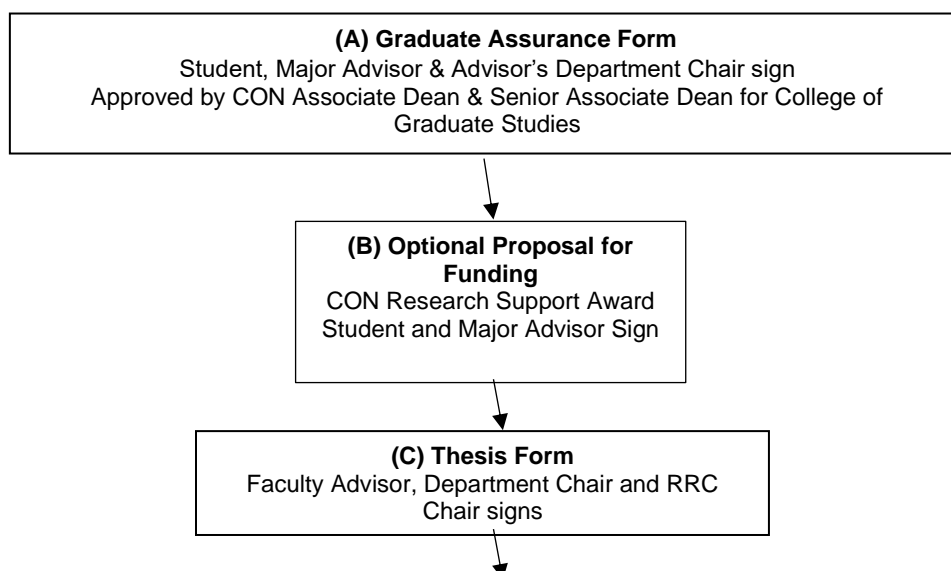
(A) Graduate Assurance Form
Student, Major Advisor & Advisor's Department Chair sign
Approved by CON Associate Dean & Senior Associate Dean for College of Graduate Studies

(B) Optional Proposal for Funding
CON Research Support Award
Student and Major Advisor Sign

(C) Thesis Form
Faculty Advisor, Department Chair and RRC Chair signs